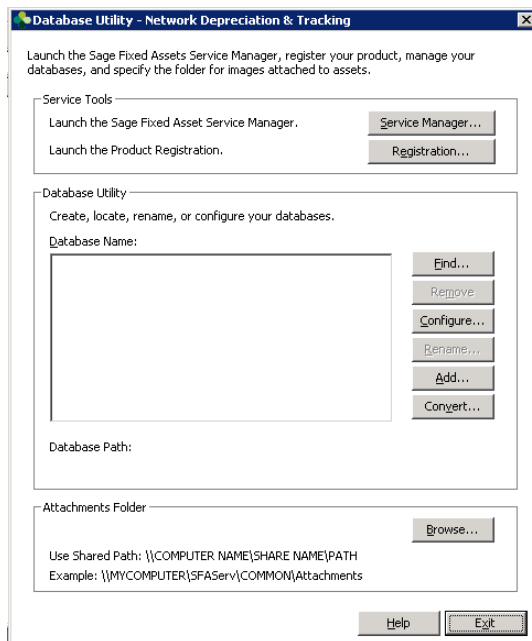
Database Utility - Network Depreciation & Tracking

Launch the Sage Fixed Assets Service Manager, register your product, manage your databases, and specify the folder for images attached to assets.

Service Tools

Launch the Sage Fixed Asset Service Manager.

Service Manager...

Launch the Product Registration.

Registration...

Database Utility

Create, locate, rename, or configure your databases.

Database Name:

Find...

Remove

Configure...

Rename...

Add...

Convert...

Database Path:

Attachments Folder

Browse...

Use Shared Path: \\COMPUTER NAME\SHARE NAME\PATH

Example: \\MYCOMPUTER\SFAServ\COMMON\Attachments

Help

Exit